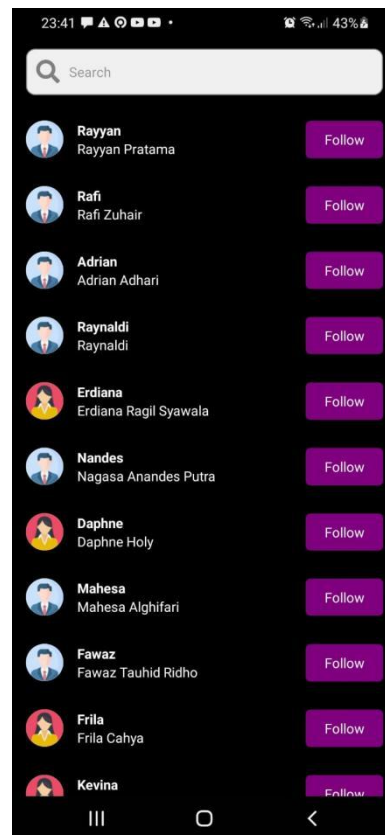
23:41 43%

Search

Rayyan
Rayyan Pratama
Follow

Rafi
Rafi Zuhair
Follow

Adrian
Adrian Adhari
Follow

Raynaldi
Raynaldi
Follow

Erdiana
Erdiana Ragil Syawala
Follow

Nandes
Nagasa Anandes Putra
Follow

Daphne
Daphne Holy
Follow

Mahesa
Mahesa Alghifari
Follow

Fawaz
Fawaz Tauhid Ridho
Follow

Frila
Frila Cahya
Follow

Kevina
Follow